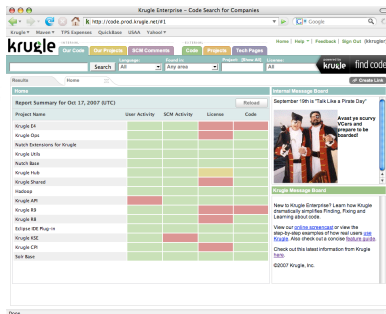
Krugle Enterprise – Code Search for Companies

http://code.prod.krugle.net/#1

Google

Krugle ▾ Maven ▾ TPS Expenses QuickBase USAA Yahoo! ▾

krugle

Our Code Our Projects SCM Comments Code Projects Tech Pages

Home | Help ▾ | Feedback | Sign Out (tkrugle)

Search

Language All

Found in Any area

Project [Show All]

License All

find code

Results Home

Create Link

Home

Report Summary for Oct 17, 2007 (UTC)

Reload

| Project Name | User Activity | SCM Activity | License | Code |
|---|---|---|---|---|
| Krugle EX | | | | |
| Krugle Doc | | | | |
| Natch Extensions for Krugle | | | | |
| Krugle Utils | | | | |
| Natch Base | | | | |
| Krugle Hub | | | | |
| Krugle Shared | | | | |
| Hadoop | | | | |
| Krugle API | | | | |
| Krugle RB | | | | |
| Krugle RB | | | | |
| Eclipse IDE Plug-in | | | | |
| Krugle KSE | | | | |
| Krugle CPI | | | | |
| Solr Base | | | | |

Internal Message Board

September 19th is "Talk Like a Pirate Day"

Avast ye scurvy VCers and prepare to be boarded!

Krugle Message Board

New to Krugle Enterprise? Learn how Krugle dramatically simplifies Finding, Fixing and Learning about code.

View our online screencast or view the step-by-step examples of how real users use Krugle. Also check out a concise feature guide.

Check out this latest information from Krugle here.

©2007 Krugle, Inc.

Done